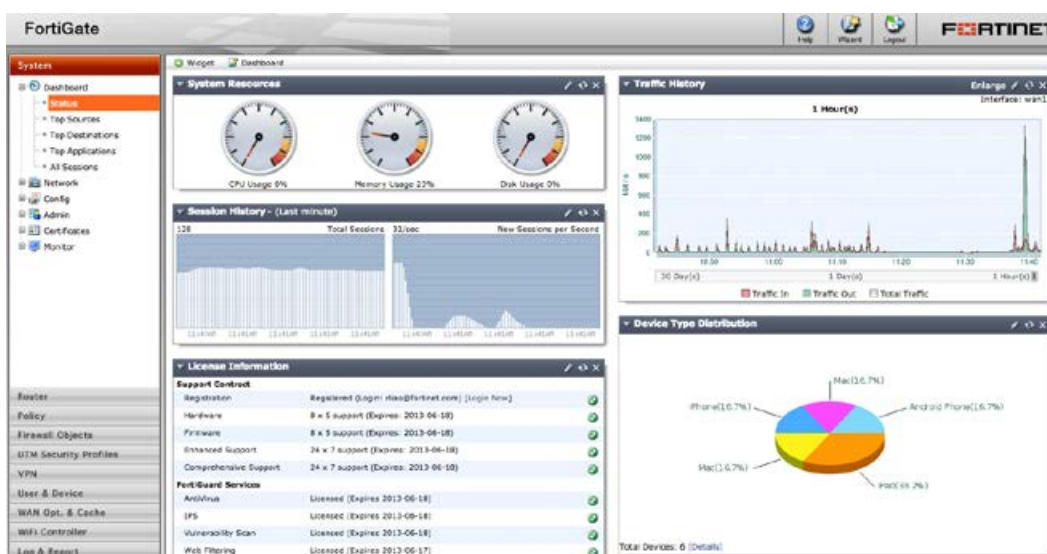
FortiGate

Help Wizard Logout

FERTINET

System

Dashboard
Status
Top Sources
Top Destinations
Top Applications
All Sessions
Network
Config
Admin
Certificates
Monitor

Router
Policy
Firewall Objects
UTM Security Profiles
VPN
User & Device
WAN Opt. & Cache
WiFi Controller
Log & Report

Widget Dashboard

System Resources

CPU Usage 0% Memory Usage 23% Disk Usage 0%

Session History - (Last minute)

128 Total Sessions 33/sec New Sessions per Second

License Information

Support Contract

| | | |
|---|---|---|
| Registration | Registered (Login: rliao@fortinet.com) [Login Now] | |
| Hardware | 8 x 5 support (Expires: 2013-06-18) | |
| Firmware | 8 x 5 support (Expires: 2013-06-18) | |
| Enhanced Support | 24 x 7 support (Expires: 2013-06-18) | |
| Comprehensive Support | 24 x 7 support (Expires: 2013-06-18) | |

FortiGuard Services

| | | |
|---|---|---|
| AntiVirus | Licensed (Expires 2013-06-18) | |
| IPS | Licensed (Expires 2013-06-18) | |
| Vulnerability Scan | Licensed (Expires 2013-06-18) | |
| Web Filtering | Licensed (Expires 2013-06-17) | |

Traffic History

Enlarge

Interface: wan1

1 Hour(s)

1400 1200 1000 800 600 400 200

10:50 11:00 11:10 11:20 11:30 11:40

30 Day(s) 1 Day(s) 1 Hour(s)

Traffic In Traffic Out Total Traffic

Device Type Distribution

Mac(16.7%)
iPhone(16.7%)
Android Phone(16.7%)
Mac(16.7%)
iPad(33.3%)

Total Devices: 6 [Details]